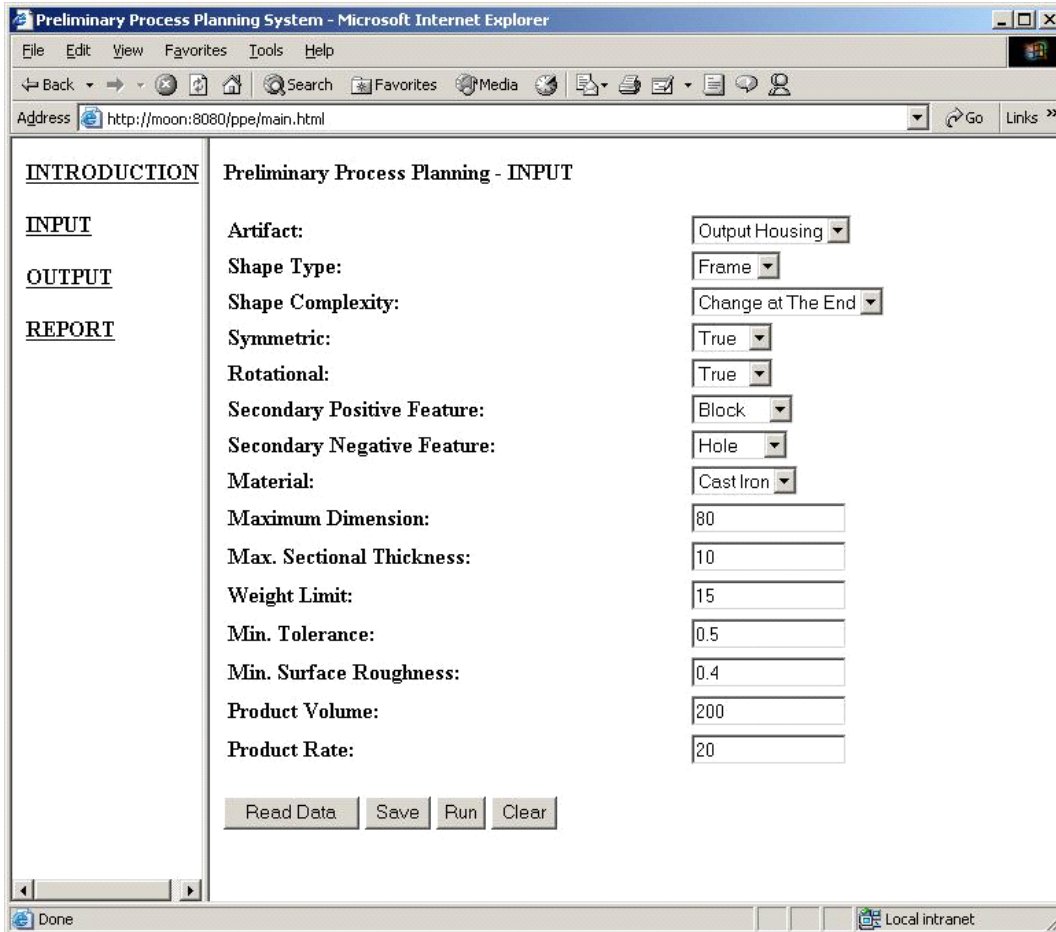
Preliminary Process Planning System - Microsoft Internet Explorer

File Edit View Favorites Tools Help

Back Search Favorites Media

Address http://moon:8080/ppe/main.html Go Links »

INTRODUCTION

INPUT

OUTPUT

REPORT

Preliminary Process Planning - INPUT

| | |
|---|---|
| Artifact: | Output Housing |
| Shape Type: | Frame |
| Shape Complexity: | Change at The End |
| Symmetric: | True |
| Rotational: | True |
| Secondary Positive Feature: | Block |
| Secondary Negative Feature: | Hole |
| Material: | Cast Iron |
| Maximum Dimension: | 80 |
| Max. Sectional Thickness: | 10 |
| Weight Limit: | 15 |
| Min. Tolerance: | 0.5 |
| Min. Surface Roughness: | 0.4 |
| Product Volume: | 200 |
| Product Rate: | 20 |

Read Data Save Run Clear

Done Local intranet